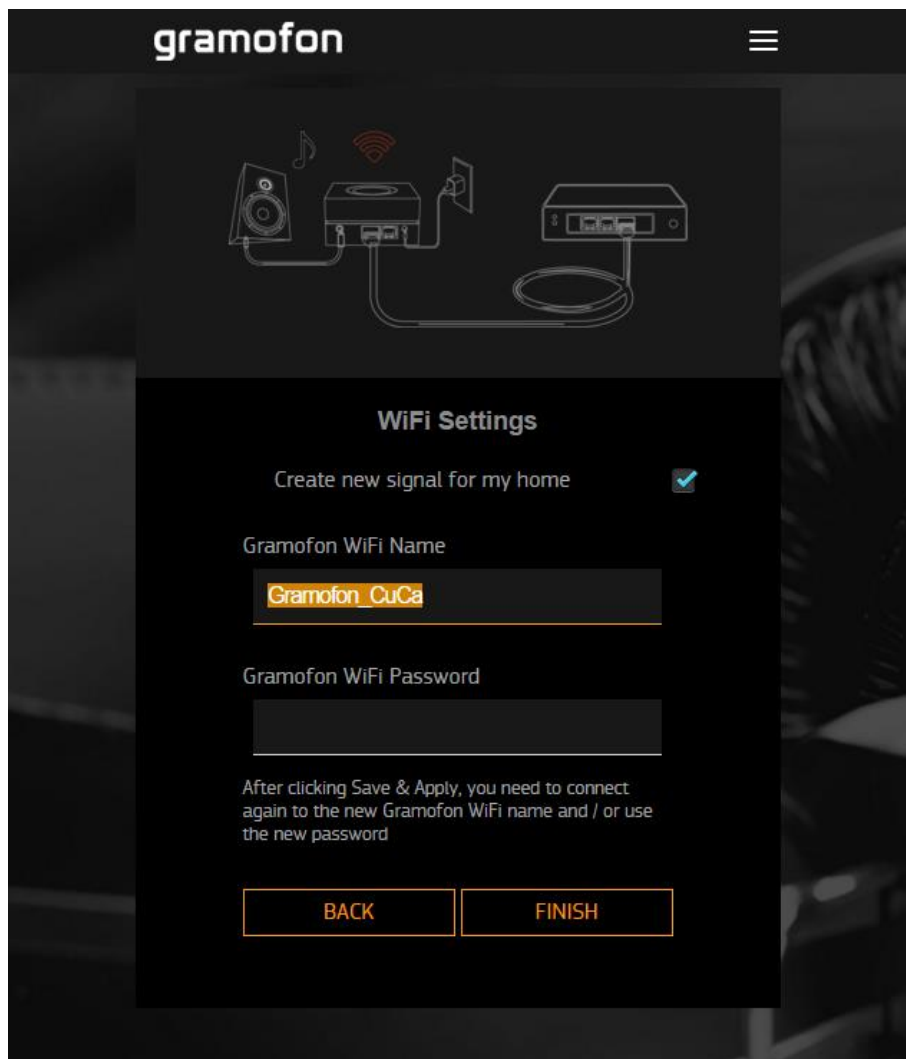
gramofon

WiFi Settings

Create new signal for my home

Gramofon WiFi Name

Gramofon_CuCa

Gramofon WiFi Password

After clicking Save & Apply, you need to connect again to the new Gramofon WiFi name and / or use the new password

BACK

FINISH